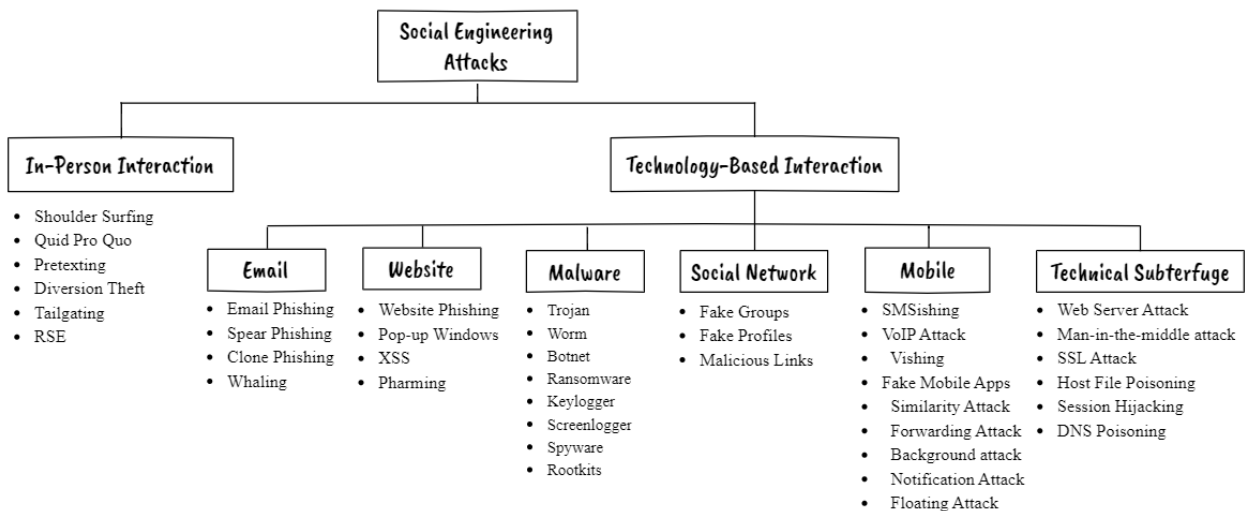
Social Engineering Attacks

In-Person Interaction

- Shoulder Surfing
- Quid Pro Quo
- Pretexting
- Diversion Theft
- Tailgating
- RSE

Technology-Based Interaction

Email

- Email Phishing
- Spear Phishing
- Clone Phishing
- Whaling

Website

- Website Phishing
- Pop-up Windows
- XSS
- Pharming

Malware

- Trojan
- Worm
- Botnet
- Ransomware
- Keylogger
- Screenlogger
- Spyware
- Rootkits

Social Network

- Fake Groups
- Fake Profiles
- Malicious Links

Mobile

- SMSishing
- VoIP Attack
- Vishing
- Fake Mobile Apps
- Similarity Attack
- Forwarding Attack
- Background attack
- Notification Attack
- Floating Attack

Technical Subterfuge

- Web Server Attack
- Man-in-the-middle attack
- SSL Attack
- Host File Poisoning
- Session Hijacking
- DNS Poisoning